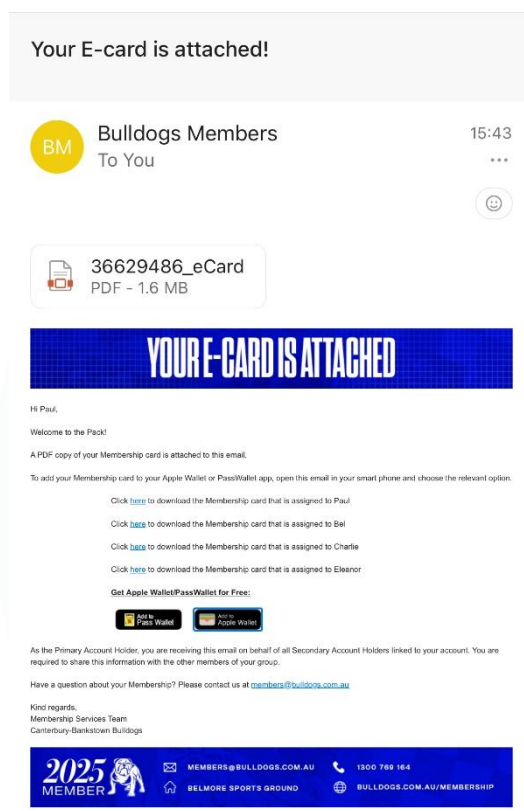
Your E-card is attached!

BM

Bulldogs Members
To You

15:43

36629486_eCard
PDF - 1.6 MB

YOUR E-CARD IS ATTACHED

Hi Paul,

Welcome to the Pack!

A PDF copy of your Membership card is attached to this email.

To add your Membership card to your Apple Wallet or PassWallet app, open this email in your smart phone and choose the relevant option.

Click here to download the Membership card that is assigned to Paul

Click here to download the Membership card that is assigned to Bel

Click here to download the Membership card that is assigned to Charlie

Click here to download the Membership card that is assigned to Eleanor

Get Apple Wallet/PassWallet for Free:

Add to Pass Wallet

Add to Apple Wallet

As the Primary Account Holder, you are receiving this email on behalf of all Secondary Account Holders linked to your account. You are required to share this information with the other members of your group.

Have a question about your Membership? Please contact us at members@bulldogs.com.au

Kind regards,
Membership Services Team
Canterbury-Bankstown Bulldogs

2025 MEMBER

MEMBERS@BULLDOGS.COM.AU

1300 769 164

BELMORE SPORTS GROUND

BULLDOGS.COM.AU/MEMBERSHIP